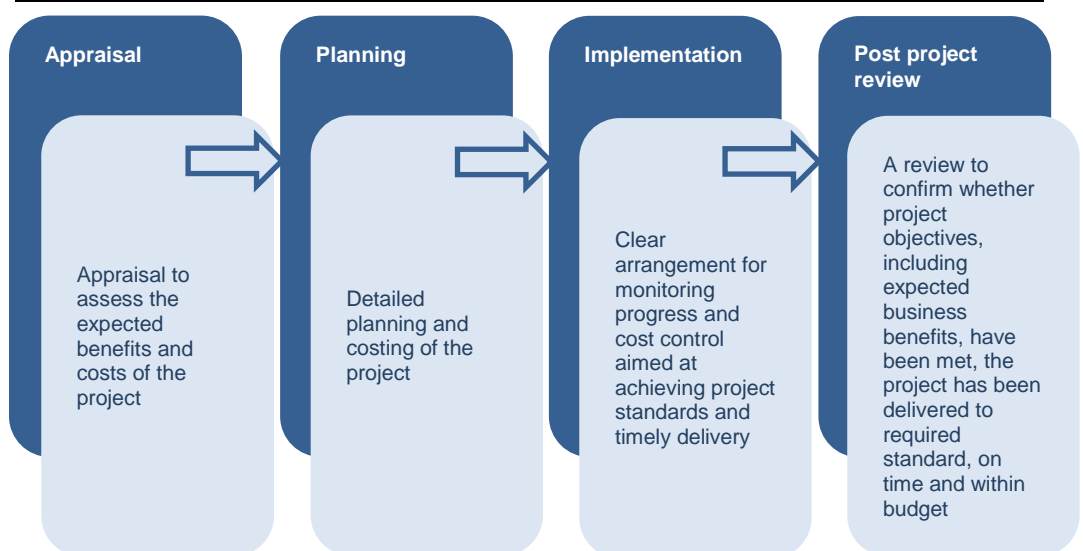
Appraisal

Appraisal to assess the expected benefits and costs of the project

Planning

Detailed planning and costing of the project

Implementation

Clear arrangement for monitoring progress and cost control aimed at achieving project standards and timely delivery

Post project review

A review to confirm whether project objectives, including expected business benefits, have been met, the project has been delivered to required standard, on time and within budget